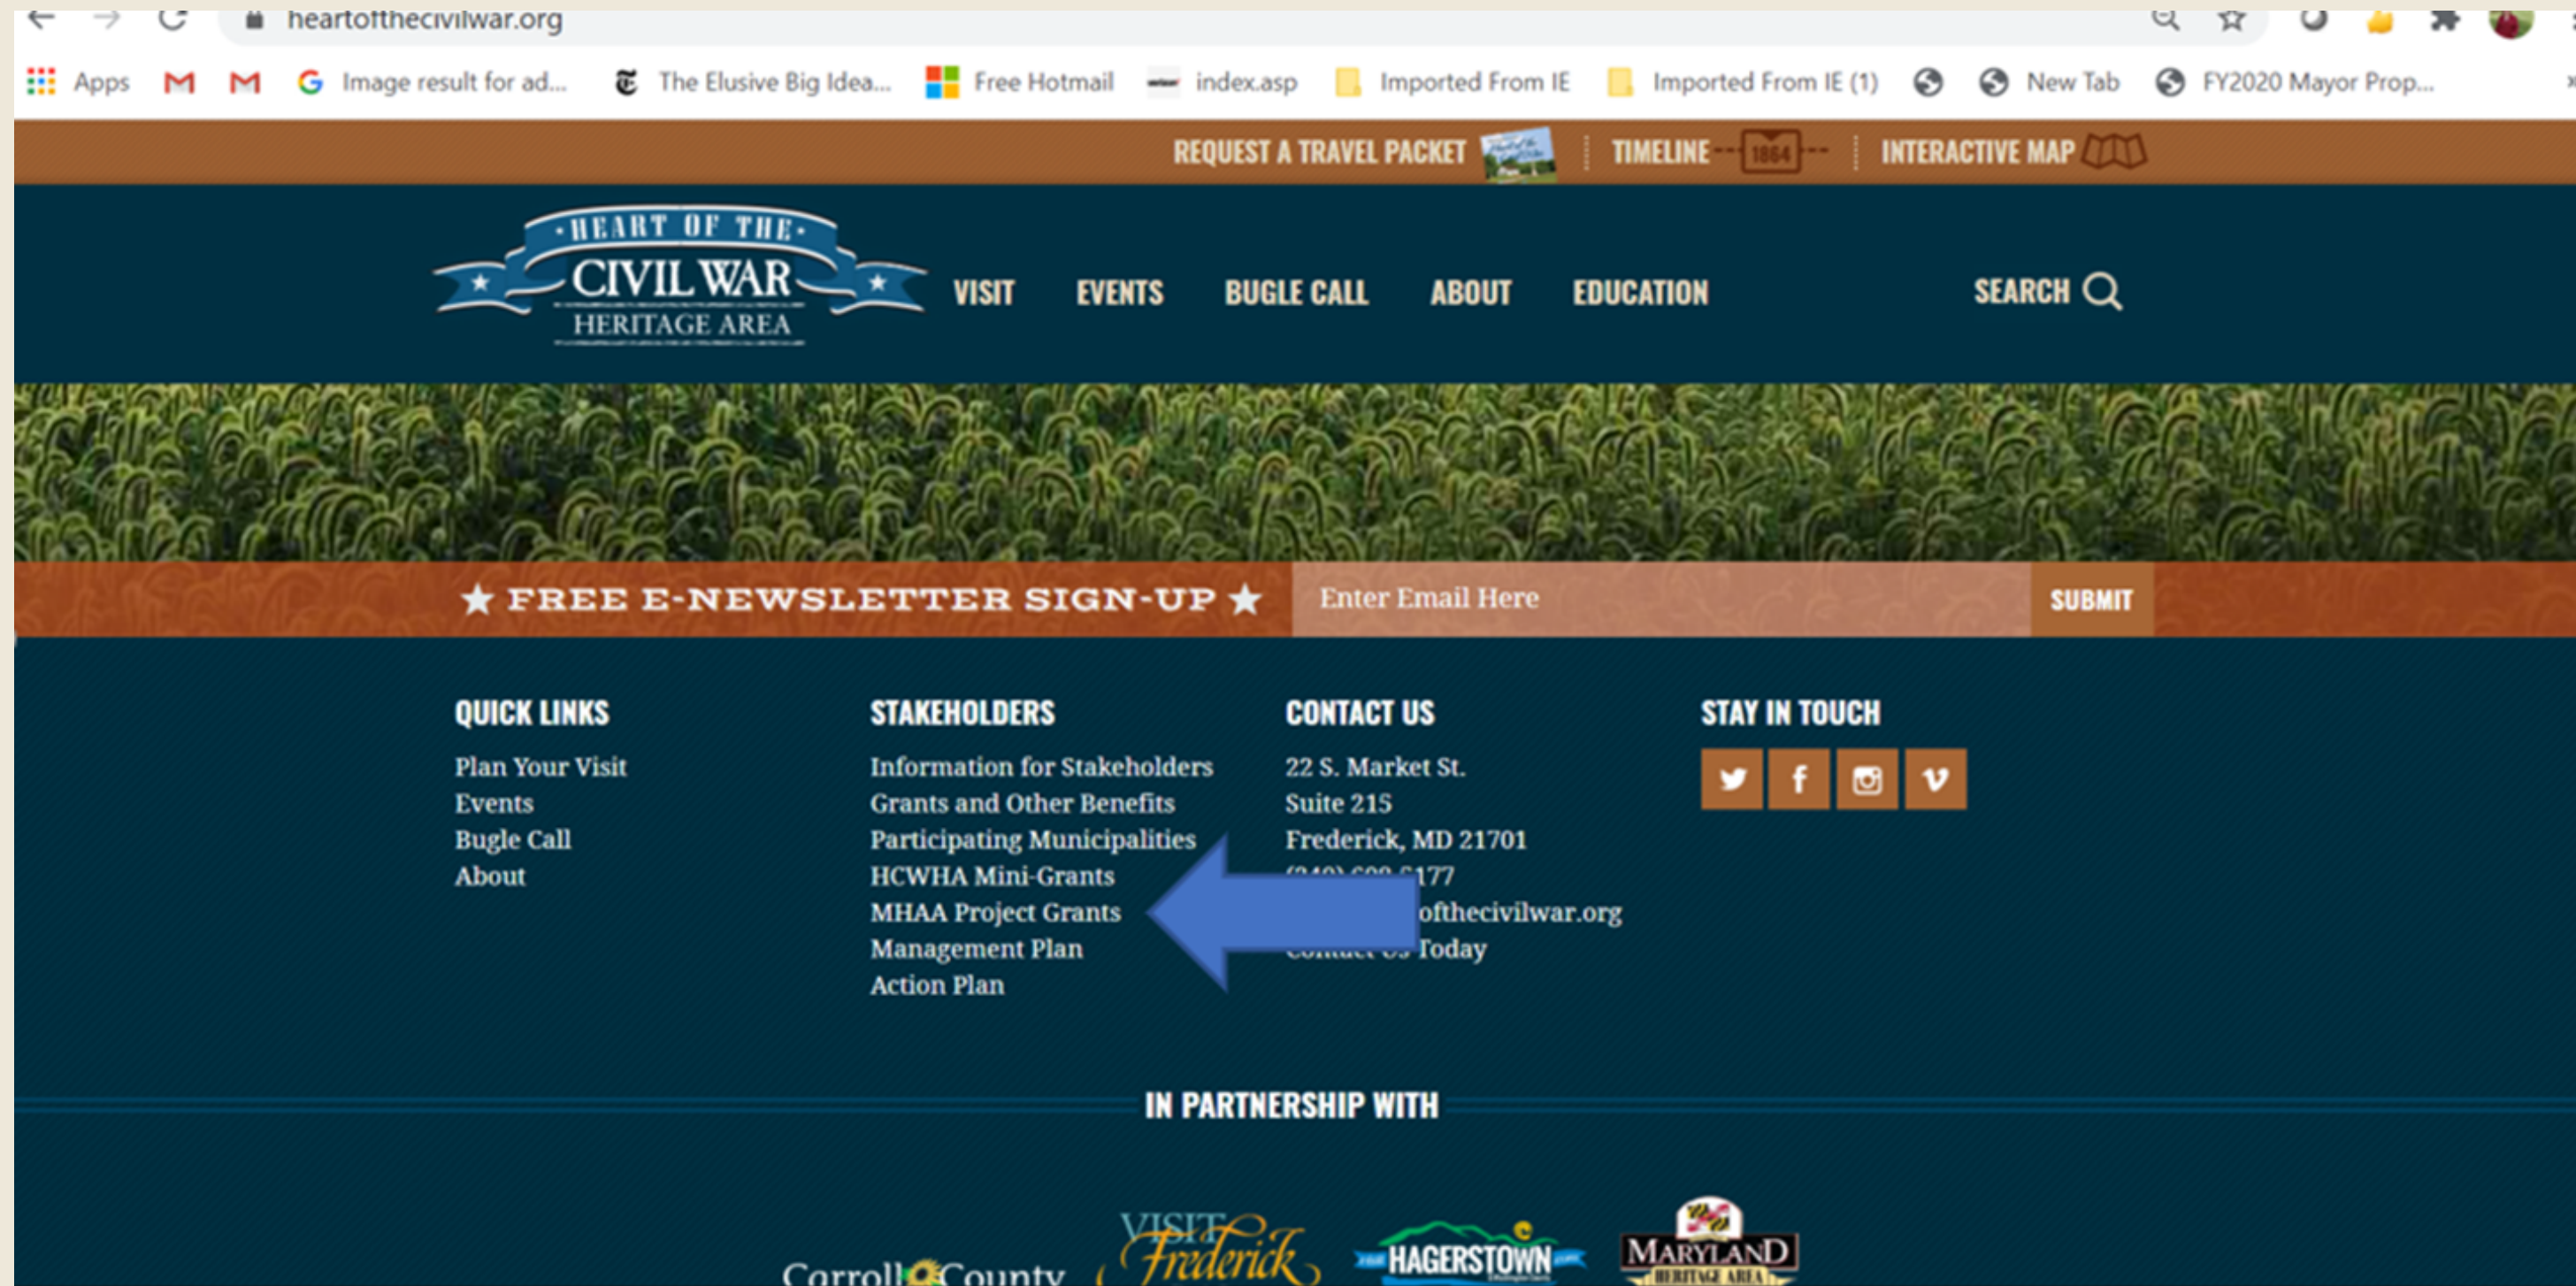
heartofthecivilwar.org

Apps Image result for ad... The Elusive Big Idea... Free Hotmail index.asp Imported From IE Imported From IE (1) New Tab FY2020 Mayor Prop...

REQUEST A TRAVEL PACKET | TIMELINE 1864 | INTERACTIVE MAP

HEART OF THE CIVIL WAR HERITAGE AREA

VISIT EVENTS BUGLE CALL ABOUT EDUCATION SEARCH

★ FREE E-NEWSLETTER SIGN-UP ★ Enter Email Here SUBMIT

QUICK LINKS
Plan Your Visit
Events
Bugle Call
About

STAKEHOLDERS
Information for Stakeholders
Grants and Other Benefits
Participating Municipalities
HCWHA Mini-Grants
MHAA Project Grants
Management Plan
Action Plan

CONTACT US
22 S. Market St.
Suite 215
Frederick, MD 21701
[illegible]177
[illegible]ofthecivilwar.org
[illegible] Today

STAY IN TOUCH

IN PARTNERSHIP WITH

Carroll County VISIT Frederick HAGERSTOWN MARYLAND HERITAGE AREA